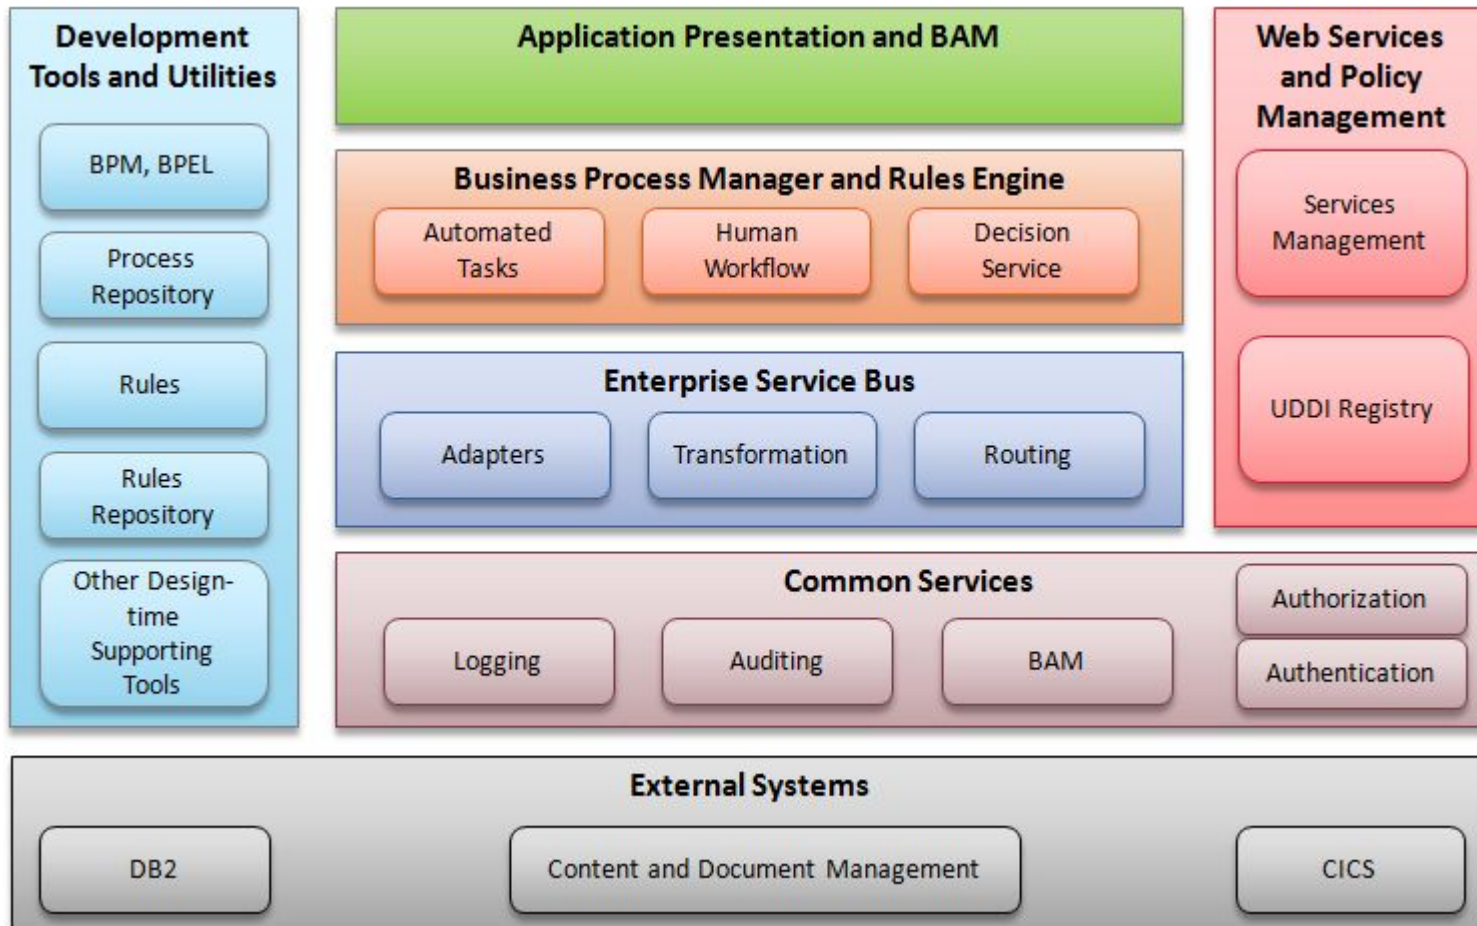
Development Tools and Utilities

BPM, BPEL

Process Repository

Rules

Rules Repository

Other Design-time Supporting Tools

Application Presentation and BAM

Business Process Manager and Rules Engine

Automated Tasks

Human Workflow

Decision Service

Enterprise Service Bus

Adapters

Transformation

Routing

Web Services and Policy Management

Services Management

UDDI Registry

Common Services

Logging

Auditing

BAM

Authorization

Authentication

External Systems

DB2

Content and Document Management

CICS